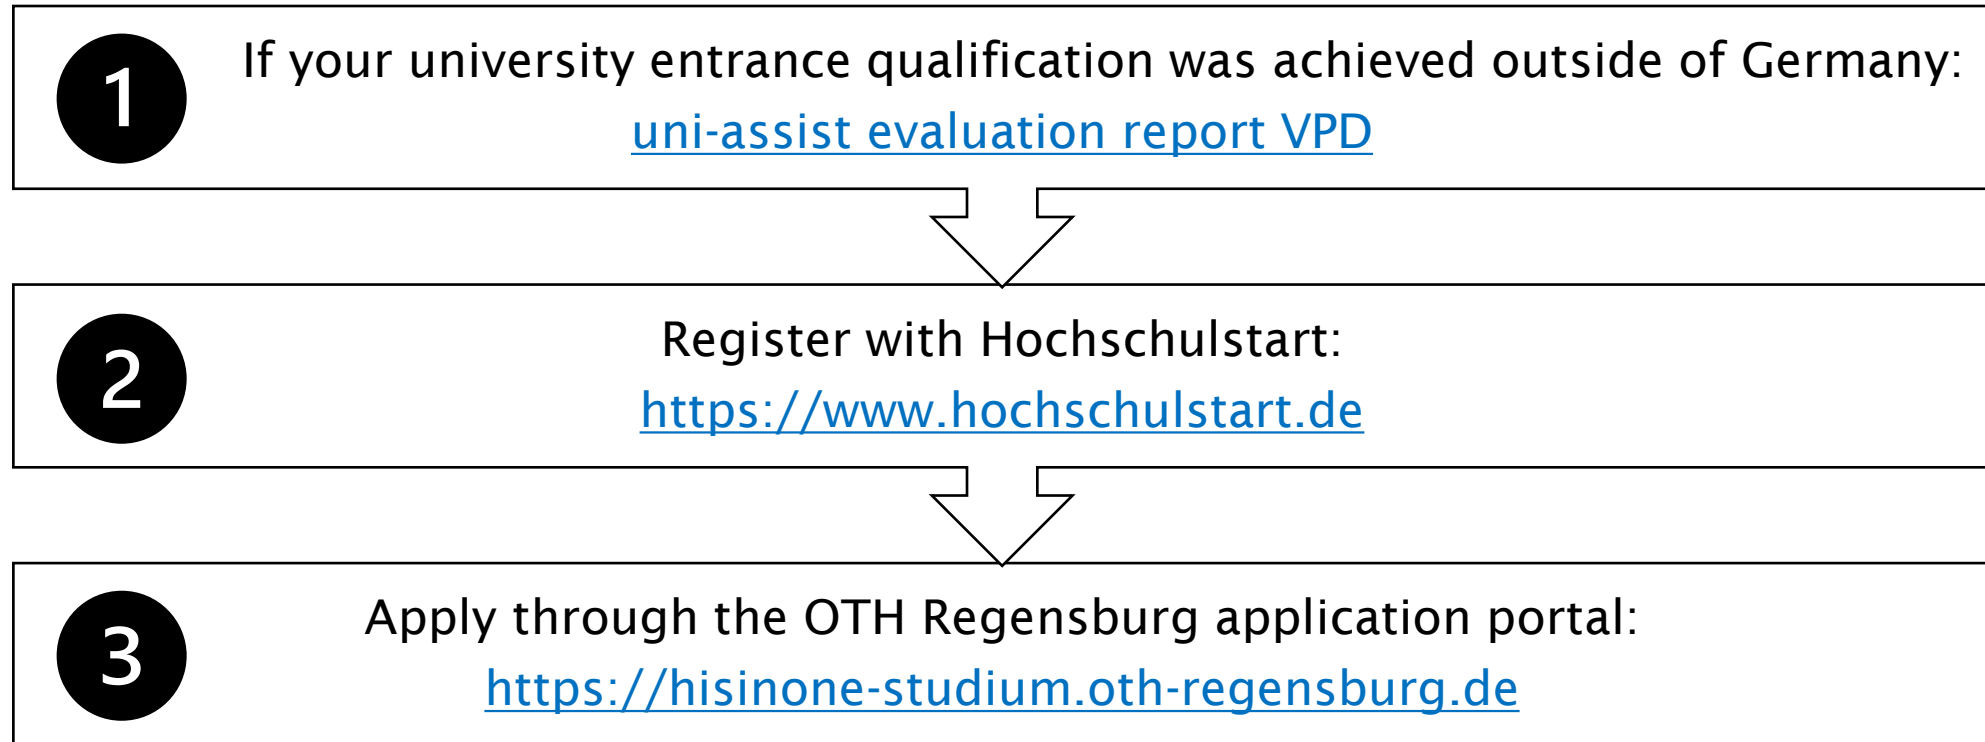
1

If your university entrance qualification was achieved outside of Germany:
uni-assist evaluation report VPD

2

Register with Hochschulstart:
https://www.hochschulstart.de

3

Apply through the OTH Regensburg application portal:
https://hisinone-studium.oth-regensburg.de